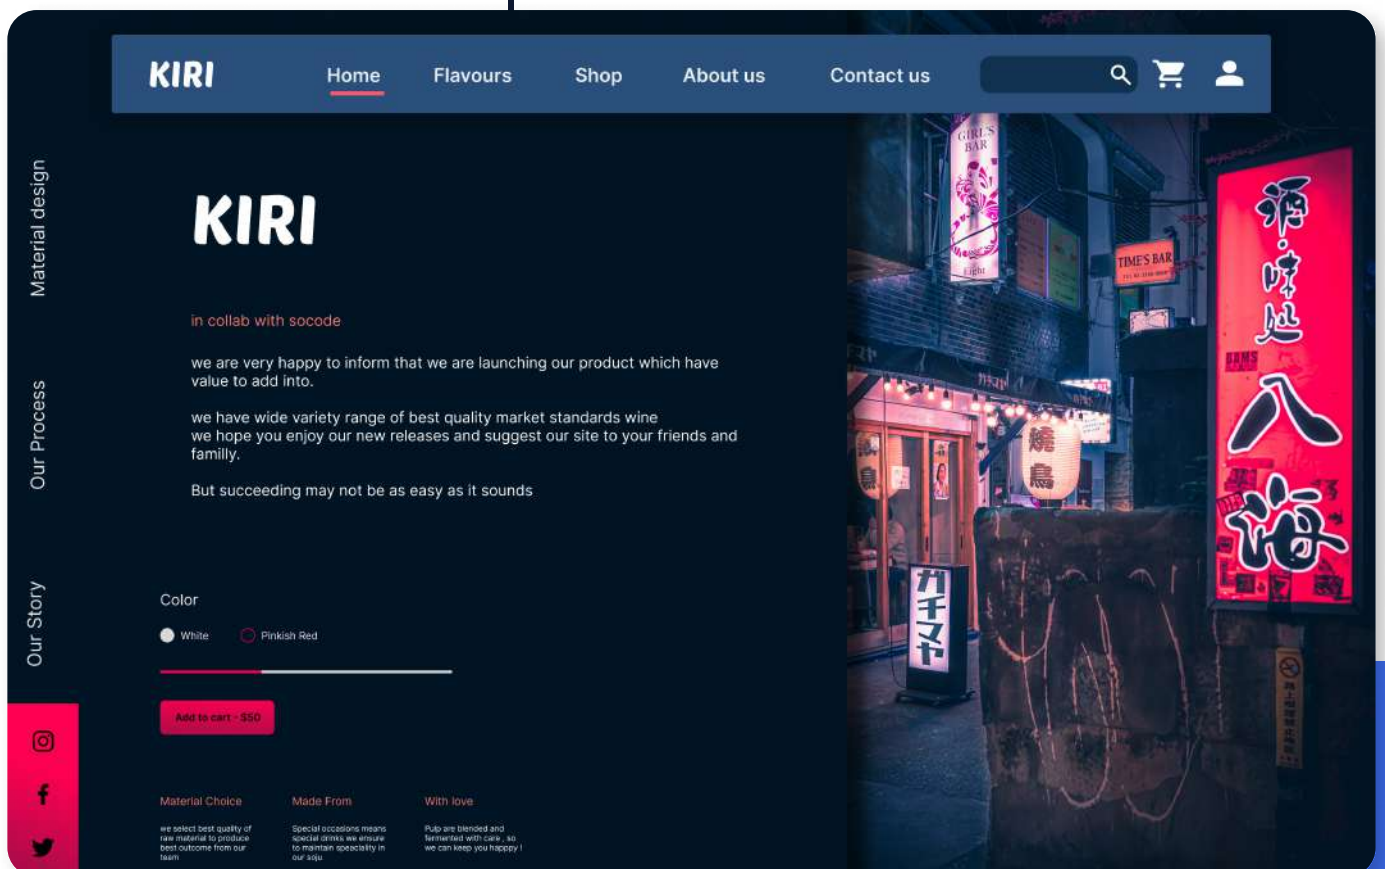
KIRI Home Flavours Shop About us Contact us

Material design

Our Process

Our Story

KIRI

in collab with socode

we are very happy to inform that we are launching our product which have value to add into.

we have wide variety range of best quality market standards wine
we hope you enjoy our new releases and suggest our site to your friends and familly.

But succeeding may not be as easy as it sounds

Color

White Pinkish Red

Add to cart - $50

Material Choice

we select best quality of raw material to produce best outcome from our team

Made From

Special occasions means special drinks we ensure to maintain speacialty in our soju

With love

Pulp are blended and fermented with care , so we can keep you happpy !

GIRLS BAR

TIME'S BAR

酒・味処

八海

焼鳥

ガチマヤ